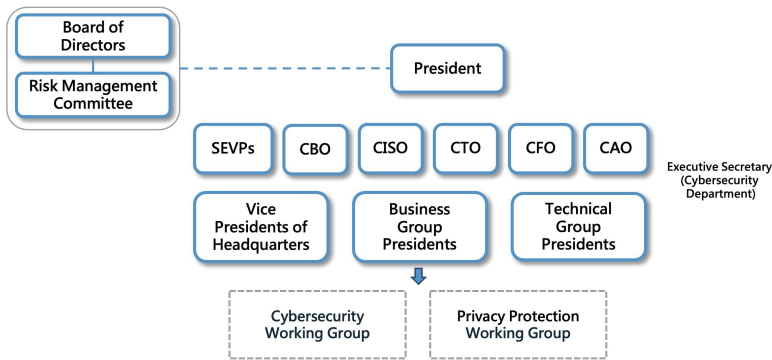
Board of Directors

Risk Management Committee

President

SEVPs

CBO

CISO

CTO

CFO

CAO

Executive Secretary (Cybersecurity Department)

Vice Presidents of Headquarters

Business Group Presidents

Technical Group Presidents

Cybersecurity Working Group

Privacy Protection Working Group